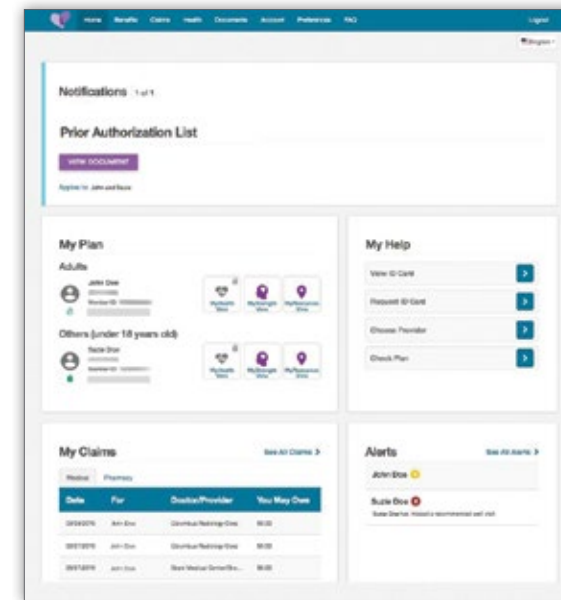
Home Benefits Claims Health Documents Account Preferences FAQ Logout

English

Notifications 1 of 1

Prior Authorization List

VIEW DOCUMENT

Applies to: John and Suzie

My Plan

Adults

John Doe

Member ID: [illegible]

MyHealth Zone MyStrength Zone MyResource Zone

Others (under 18 years old)

Suzie Doe

Member ID: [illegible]

MyHealth Zone MyStrength Zone MyResource Zone

My Help

View ID Card

Request ID Card

Choose Provider

Check Plan

My Claims

See All Claims >

Medical Pharmacy

| Date | For | Doctor/Provider | You May Owe |
|---|---|---|---|
| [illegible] | John Doe | Columbus Radiology Grou | $0.00 |
| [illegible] | John Doe | Columbus Radiology Grou | $0.00 |
| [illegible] | John Doe | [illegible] Medical Center/Bro... | $0.00 |

Alerts

See All Alerts >

John Doe

Suzie Doe

Suzie Doe has missed a recommended well visit